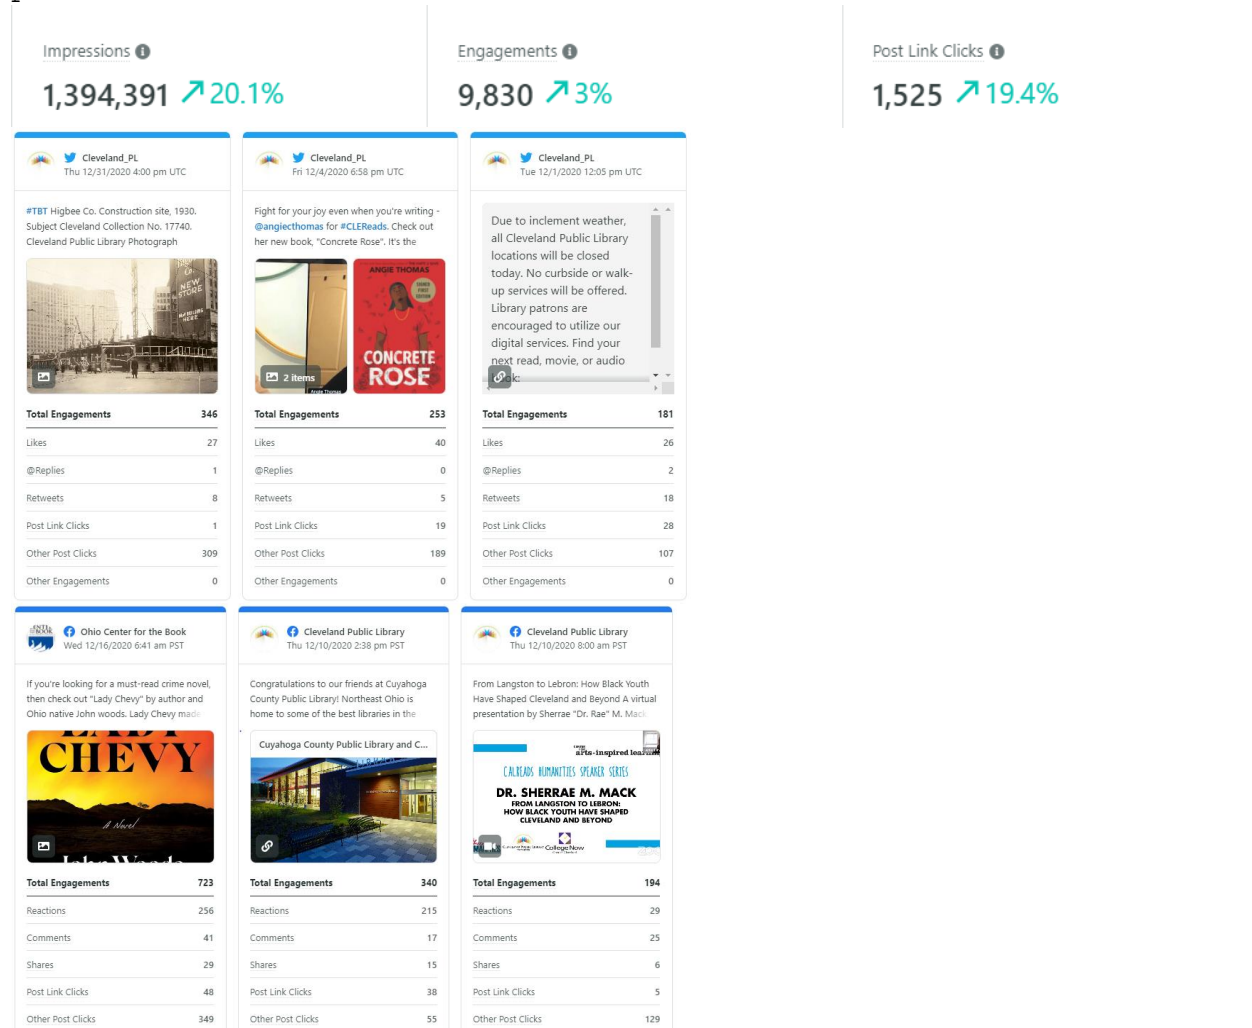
Impressions
1,394,391 ↗ 20.1%

Engagements
9,830 ↗ 3%

Post Link Clicks
1,525 ↗ 19.4%

Cleveland_PL
Thu 12/31/2020 4:00 pm UTC

#TBT Higbee Co. Construction site, 1930. Subject Cleveland Collection No. 17740. Cleveland Public Library Photograph

NEW STORE

| Total Engagements | 346 |
|---|---|
| Likes | 27 |
| @Replies | 1 |
| Retweets | 8 |
| Post Link Clicks | 1 |
| Other Post Clicks | 309 |
| Other Engagements | 0 |

Cleveland_PL
Fri 12/4/2020 6:58 pm UTC

Fight for your joy even when you're writing - @angiecthomas for #CLEReads. Check out her new book, "Concrete Rose". It's the

ANGIE THOMAS
CONCRETE ROSE
2 items

| Total Engagements | 253 |
|---|---|
| Likes | 40 |
| @Replies | 0 |
| Retweets | 5 |
| Post Link Clicks | 19 |
| Other Post Clicks | 189 |
| Other Engagements | 0 |

Cleveland_PL
Tue 12/1/2020 12:05 pm UTC

Due to inclement weather, all Cleveland Public Library locations will be closed today. No curbside or walk-up services will be offered. Library patrons are encouraged to utilize our digital services. Find your next read, movie, or audio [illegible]

| Total Engagements | 181 |
|---|---|
| Likes | 26 |
| @Replies | 2 |
| Retweets | 18 |
| Post Link Clicks | 28 |
| Other Post Clicks | 107 |
| Other Engagements | 0 |

Ohio Center for the Book
Wed 12/16/2020 6:41 am PST

If you're looking for a must-read crime novel, then check out "Lady Chevy" by author and Ohio native John woods. Lady Chevy made

CHEVY
A Novel
John Woods

| Total Engagements | 723 |
|---|---|
| Reactions | 256 |
| Comments | 41 |
| Shares | 29 |
| Post Link Clicks | 48 |
| Other Post Clicks | 349 |

Cleveland Public Library
Thu 12/10/2020 2:38 pm PST

Congratulations to our friends at Cuyahoga County Public Library! Northeast Ohio is home to some of the best libraries in the

Cuyahoga County Public Library and C...

| Total Engagements | 340 |
|---|---|
| Reactions | 215 |
| Comments | 17 |
| Shares | 15 |
| Post Link Clicks | 38 |
| Other Post Clicks | 55 |

Cleveland Public Library
Thu 12/10/2020 8:00 am PST

From Langston to Lebron: How Black Youth Have Shaped Cleveland and Beyond A virtual presentation by Sherrae "Dr. Rae" M. Mack

arts-inspired learning
CALREADS HUMANITIES SPEAKER SERIES
DR. SHERRAE M. MACK
FROM LANGSTON TO LEBRON: HOW BLACK YOUTH HAVE SHAPED CLEVELAND AND BEYOND
College Now

| Total Engagements | 194 |
|---|---|
| Reactions | 29 |
| Comments | 25 |
| Shares | 6 |
| Post Link Clicks | 5 |
| Other Post Clicks | 129 |